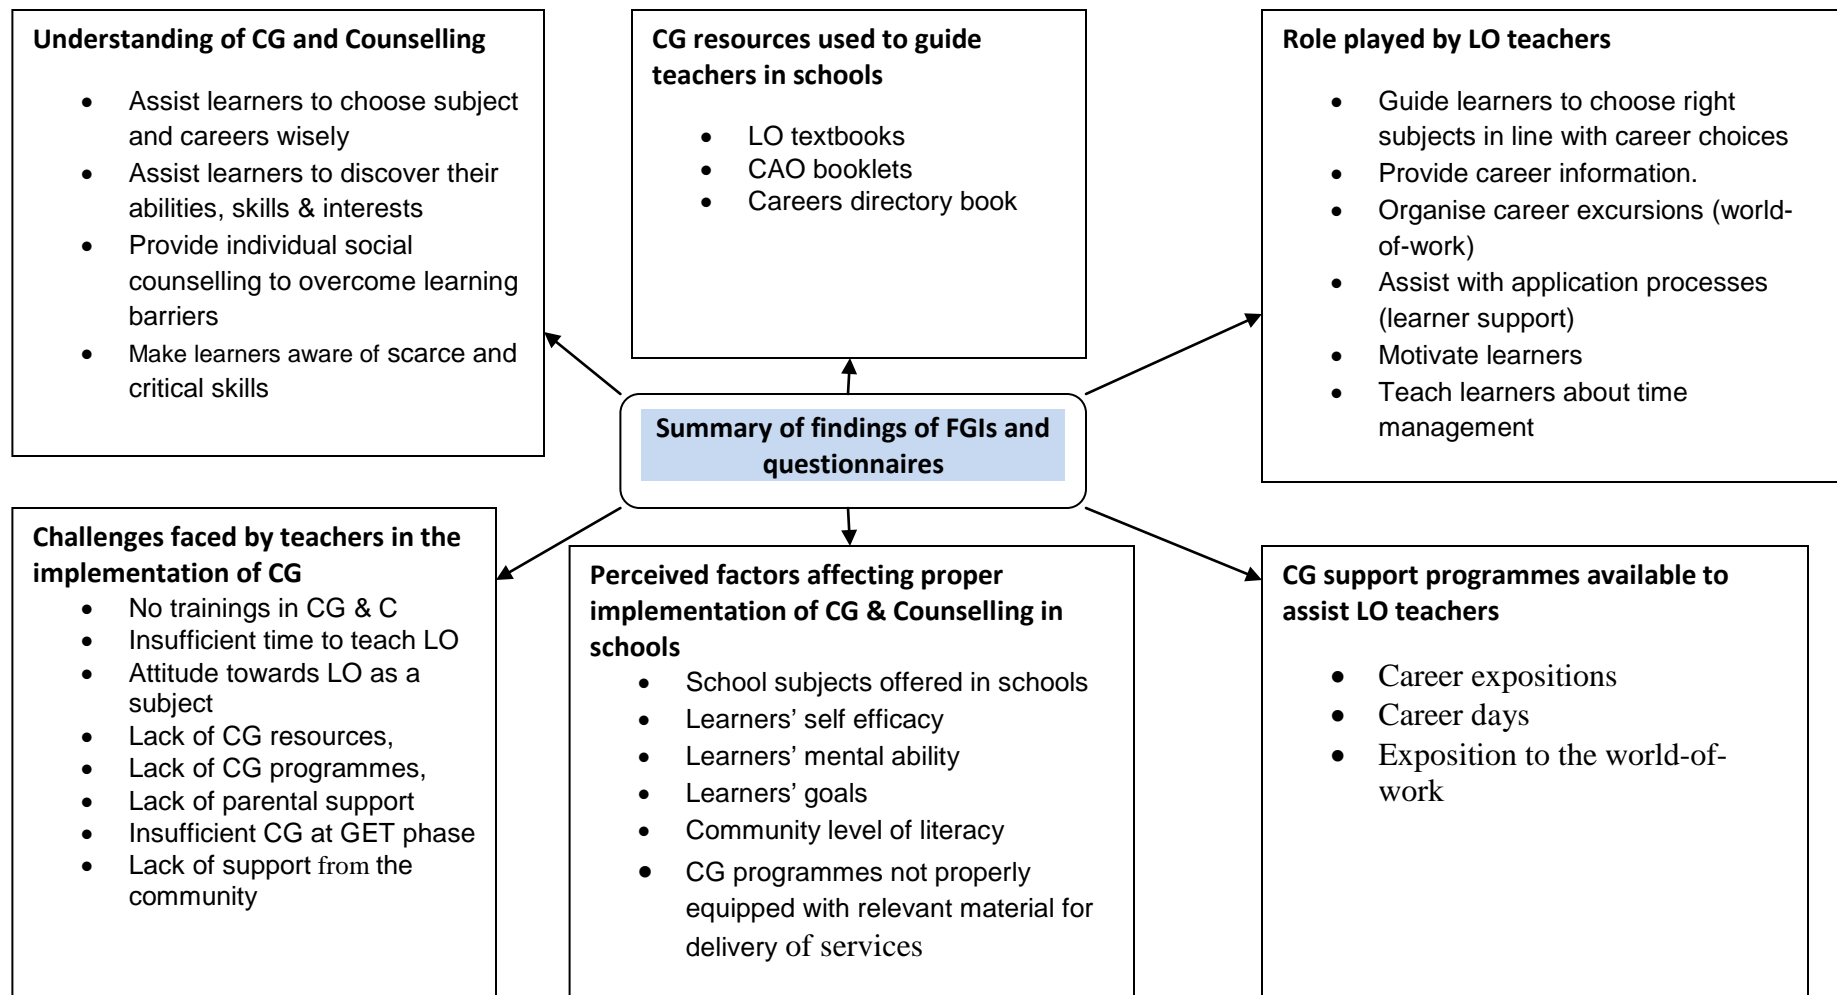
**Understanding of CG and Counselling**

- Assist learners to choose subject and careers wisely
- Assist learners to discover their abilities, skills & interests
- Provide individual social counselling to overcome learning barriers
- Make learners aware of scarce and critical skills

**CG resources used to guide teachers in schools**

- LO textbooks
- CAO booklets
- Careers directory book

**Role played by LO teachers**

- Guide learners to choose right subjects in line with career choices
- Provide career information.
- Organise career excursions (world-of-work)
- Assist with application processes (learner support)
- Motivate learners
- Teach learners about time management

**Summary of findings of FGIs and questionnaires**

**Challenges faced by teachers in the implementation of CG**

- No trainings in CG & C
- Insufficient time to teach LO
- Attitude towards LO as a subject
- Lack of CG resources,
- Lack of CG programmes,
- Lack of parental support
- Insufficient CG at GET phase
- Lack of support from the community

**Perceived factors affecting proper implementation of CG & Counselling in schools**

- School subjects offered in schools
- Learners' self efficacy
- Learners' mental ability
- Learners' goals
- Community level of literacy
- CG programmes not properly equipped with relevant material for delivery of services

**CG support programmes available to assist LO teachers**

- Career expositions
- Career days
- Exposition to the world-of-work